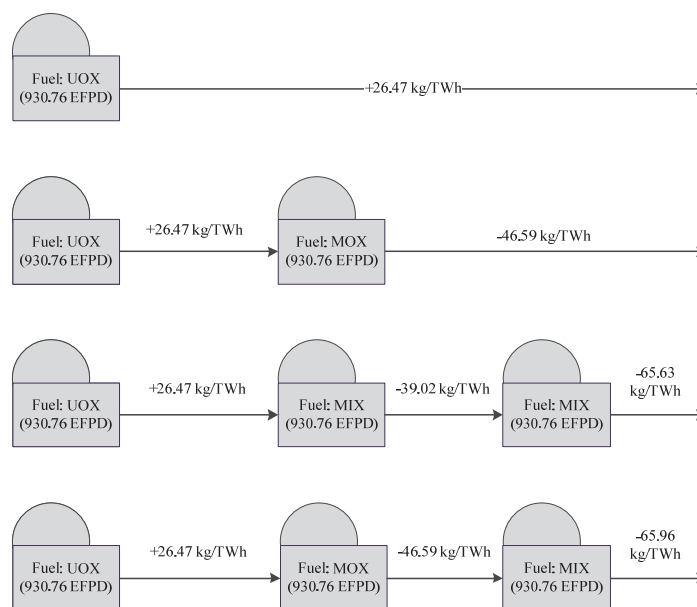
Fuel: UOX
(930.76 EFPD)

+26.47 kg/TWh

Fuel: UOX
(930.76 EFPD)

+26.47 kg/TWh

Fuel: MOX
(930.76 EFPD)

-46.59 kg/TWh

Fuel: UOX
(930.76 EFPD)

+26.47 kg/TWh

Fuel: MIX
(930.76 EFPD)

-39.02 kg/TWh

Fuel: MIX
(930.76 EFPD)

-65.63 kg/TWh

Fuel: UOX
(930.76 EFPD)

+26.47 kg/TWh

Fuel: MOX
(930.76 EFPD)

-46.59 kg/TWh

Fuel: MIX
(930.76 EFPD)

-65.96 kg/TWh